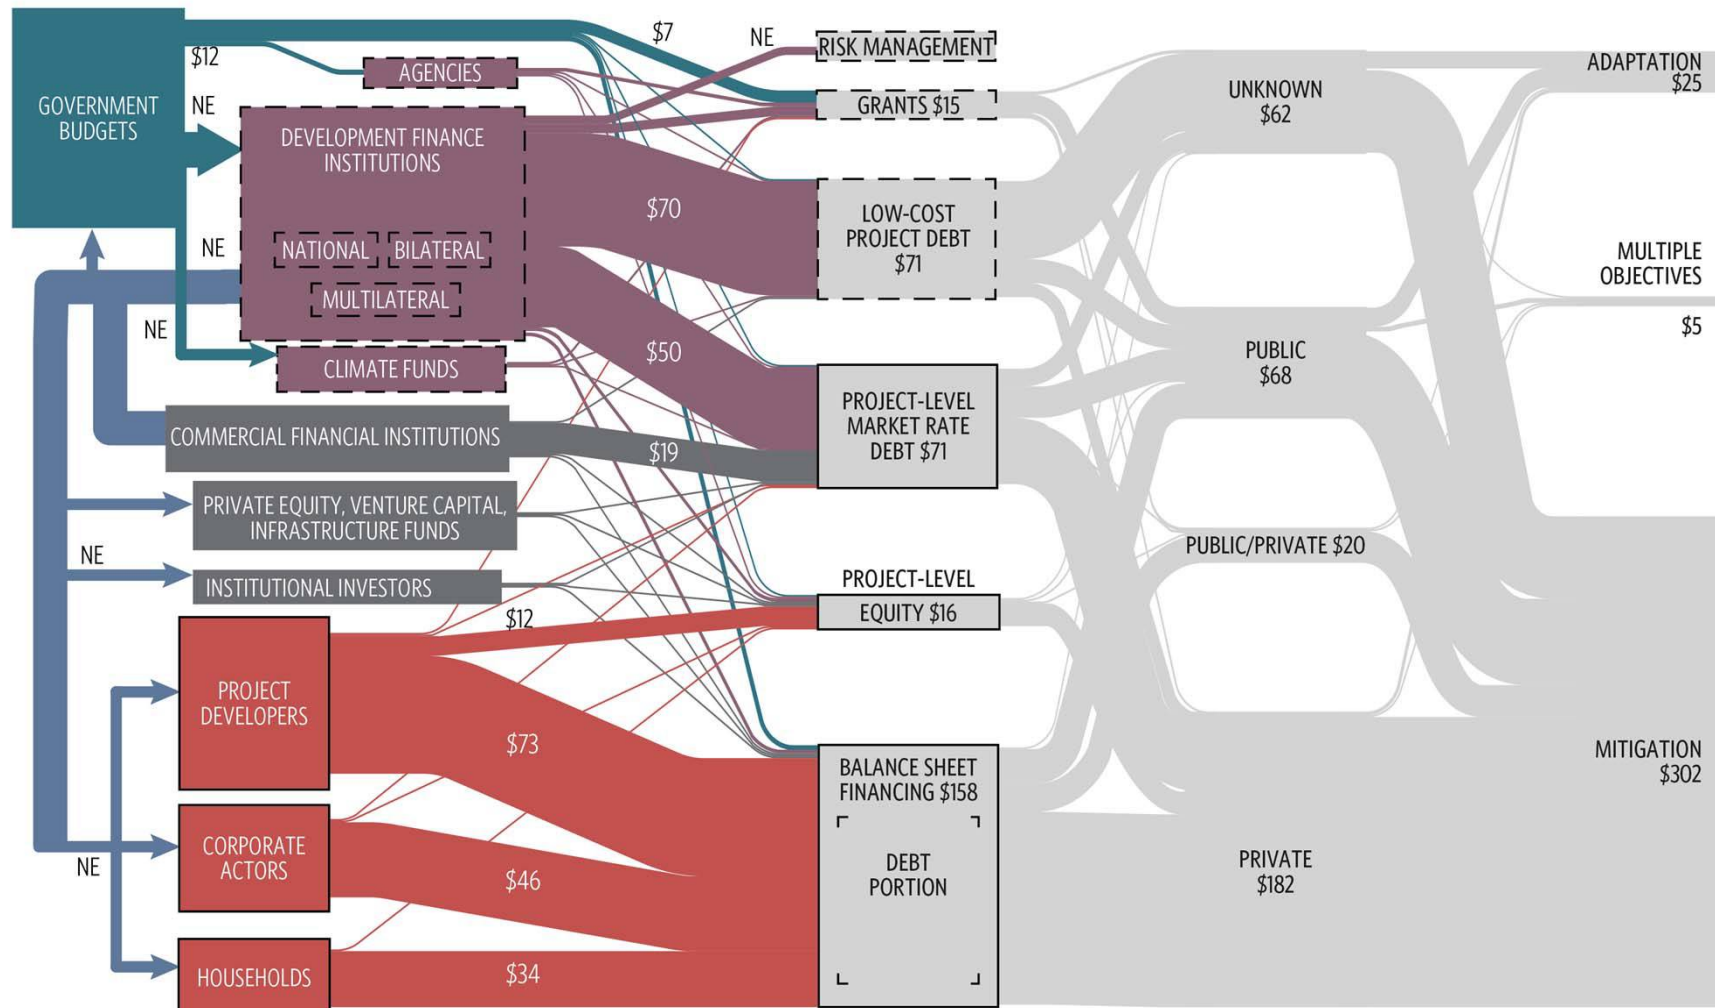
GOVERNMENT BUDGETS

$12

NE

$7

NE

AGENCIES

DEVELOPMENT FINANCE INSTITUTIONS

NATIONAL

BILATERAL

MULTILATERAL

NE

NE

CLIMATE FUNDS

COMMERCIAL FINANCIAL INSTITUTIONS

PRIVATE EQUITY, VENTURE CAPITAL, INFRASTRUCTURE FUNDS

NE

INSTITUTIONAL INVESTORS

PROJECT DEVELOPERS

CORPORATE ACTORS

NE

HOUSEHOLDS

$70

$50

$19

$12

$73

$46

$34

RISK MANAGEMENT

GRANTS $15

LOW-COST PROJECT DEBT $71

PROJECT-LEVEL MARKET RATE DEBT $71

PROJECT-LEVEL EQUITY $16

BALANCE SHEET FINANCING $158

DEBT PORTION

UNKNOWN $62

PUBLIC $68

PUBLIC/PRIVATE $20

PRIVATE $182

ADAPTATION $25

MULTIPLE OBJECTIVES

$5

MITIGATION $302